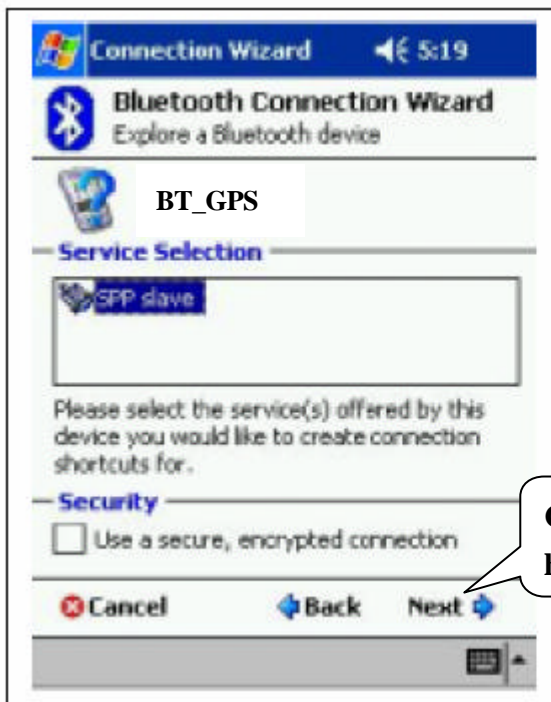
Connection Wizard 5:19

Bluetooth Connection Wizard
Explore a Bluetooth device

BT_GPS

Service Selection

SPP slave

Please select the service(s) offered by this device you would like to create connection shortcuts for.

Security

Use a secure, encrypted connection

Cancel Back Next

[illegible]